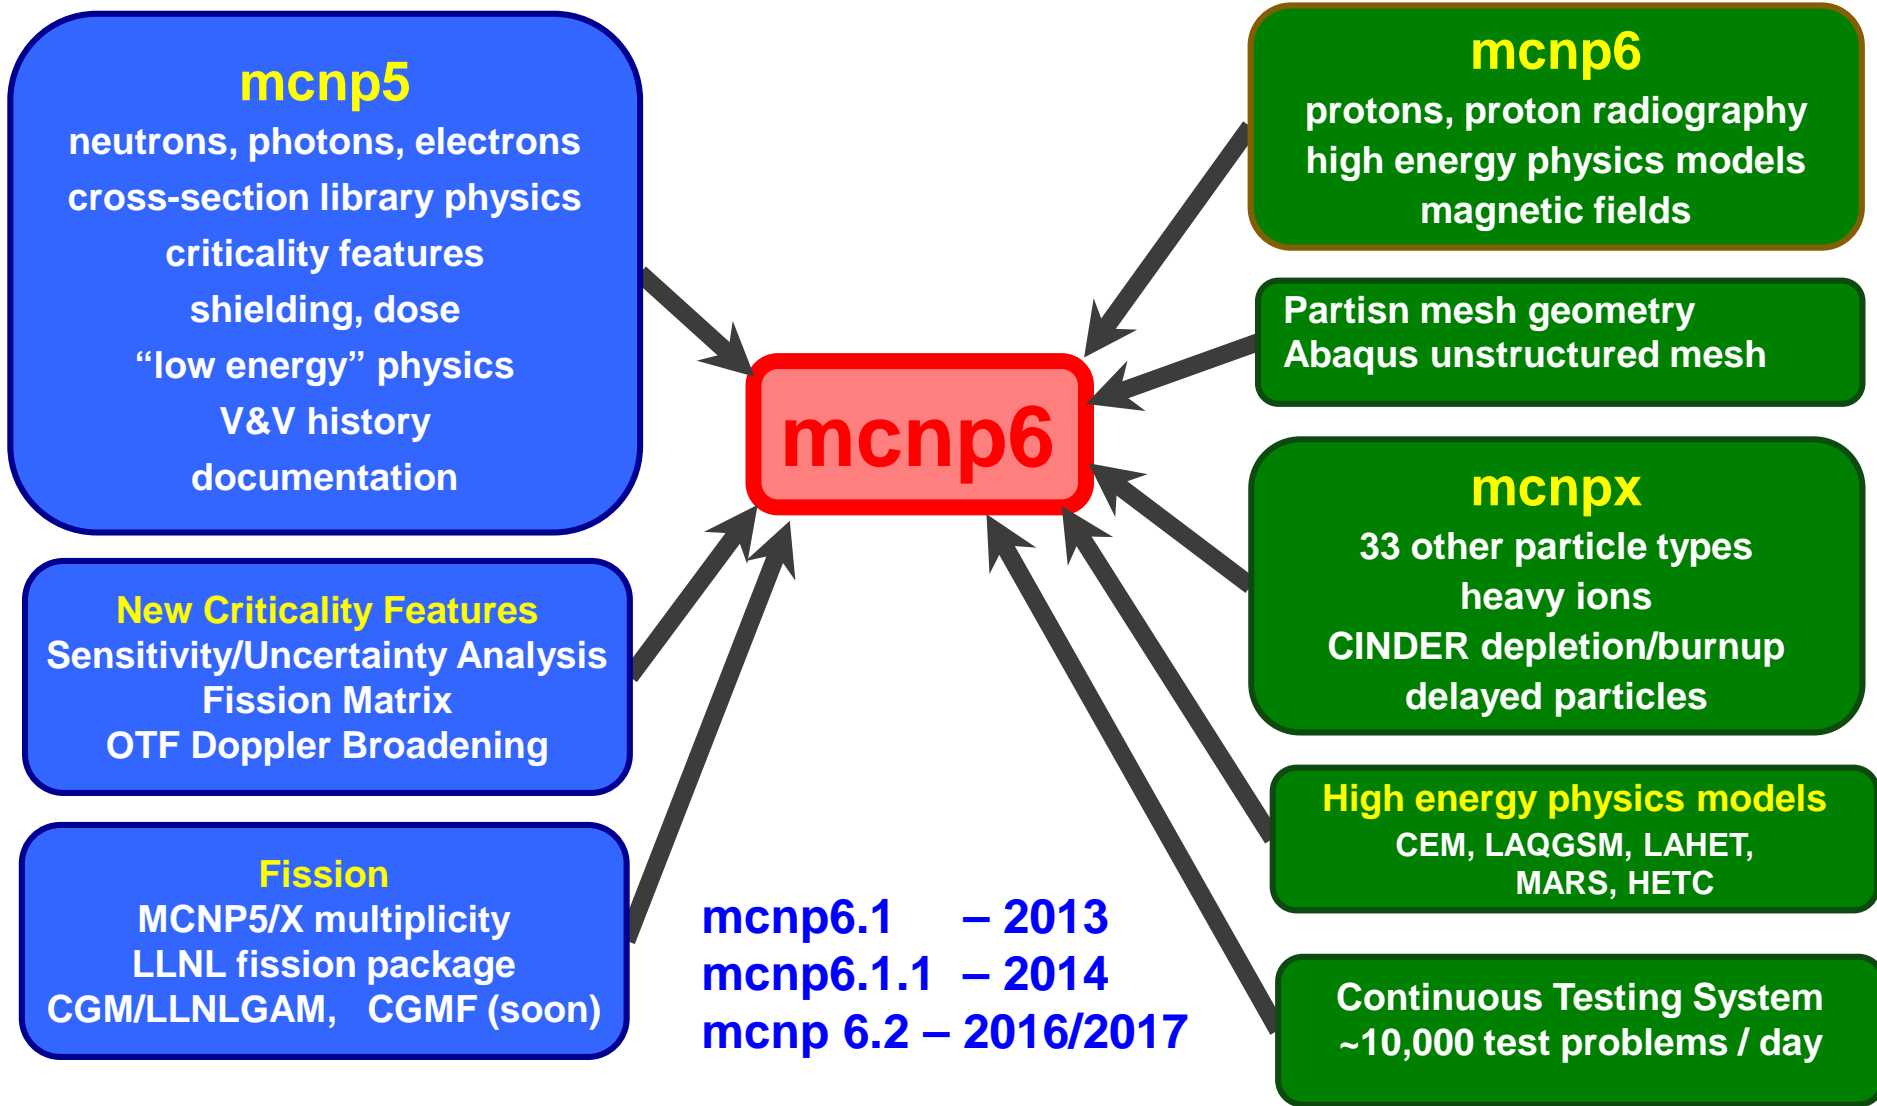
mcnp5
neutrons, photons, electrons
cross-section library physics
criticality features
shielding, dose
“low energy” physics
V&V history
documentation

New Criticality Features
Sensitivity/Uncertainty Analysis
Fission Matrix
OTF Doppler Broadening

Fission
MCNP5/X multiplicity
LLNL fission package
CGM/LLNLGAM, CGMF (soon)

mcnp6

mcnp6.1 – 2013
mcnp6.1.1 – 2014
mcnp 6.2 – 2016/2017

mcnp6
protons, proton radiography
high energy physics models
magnetic fields

Partisn mesh geometry
Abaqus unstructured mesh

mcnpx
33 other particle types
heavy ions
CINDER depletion/burnup
delayed particles

High energy physics models
CEM, LAQGSM, LAHET,
MARS, HETC

Continuous Testing System
~10,000 test problems / day